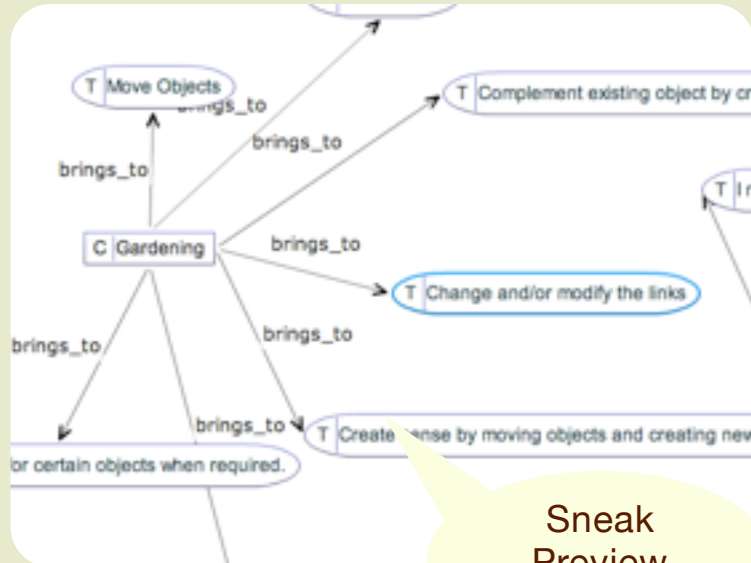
T Move Objects

brings_to

brings_to

T Complement existing object by cr

brings_to

T I r

C Gardening

brings_to

T Change and/or modify the links

brings_to

brings_to

brings_to

T Create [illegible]ense by moving objects and creating new

or certain objects when required.

Sneak Preview